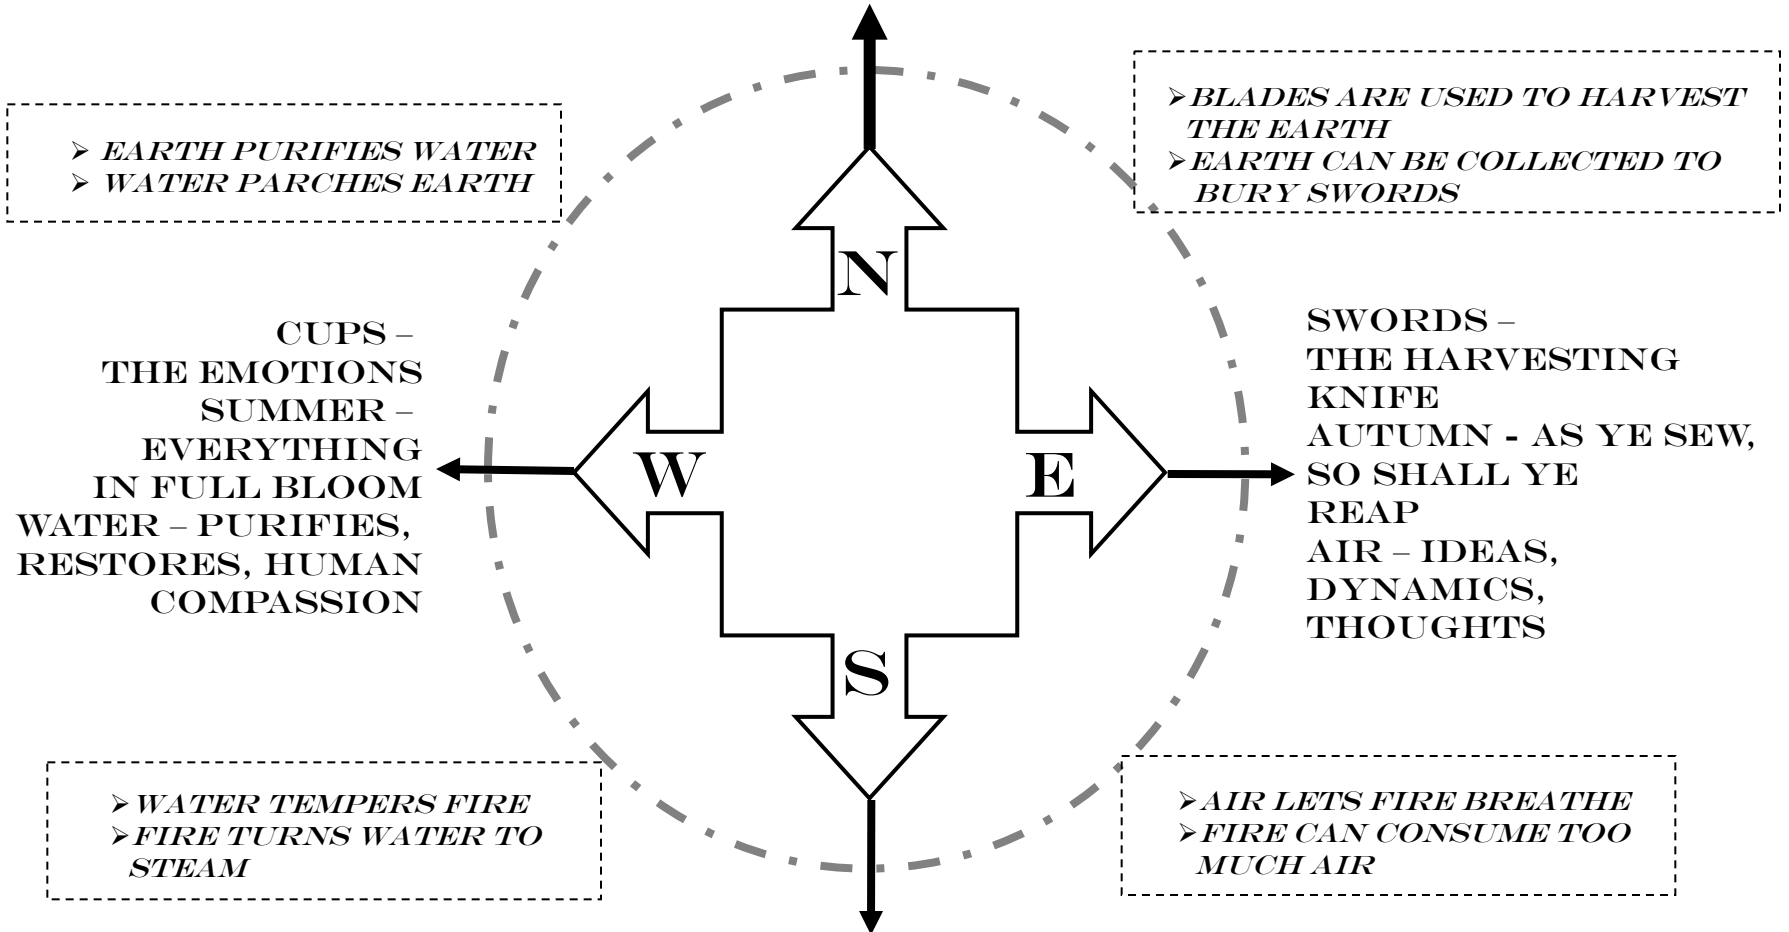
➢ Earth purifies water
➢ Water parches earth

➢Blades are used to harvest the earth
➢Earth can be collected to bury swords

N

Cups –
The emotions
Summer –
Everything
in full bloom
Water – purifies, restores, human compassion

W

E

Swords –
The harvesting knife
Autumn - As ye sew, so shall ye reap
Air – ideas, dynamics, thoughts

S

➢Water tempers fire
➢Fire turns water to steam

➢Air lets fire breathe
➢Fire can consume too much air